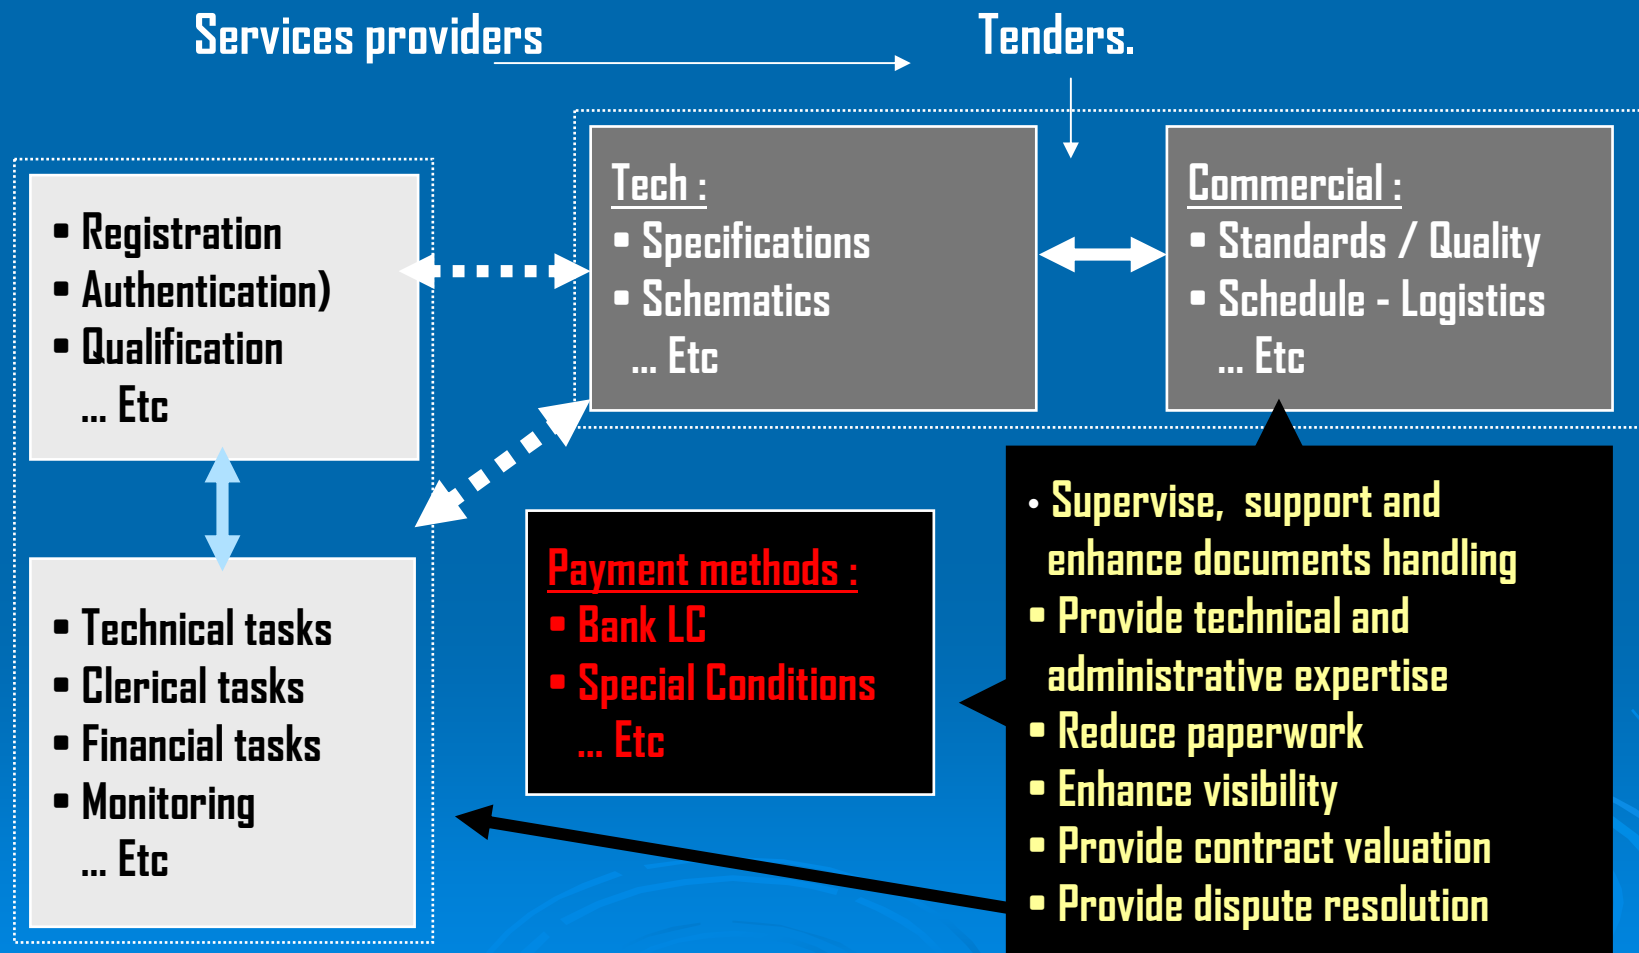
Services providers

Tenders.

Tech :
- Specifications
- Schematics
... Etc

Commercial :
- Standards / Quality
- Schedule - Logistics
... Etc

- Registration
- Authentication)
- Qualification
... Etc

- Technical tasks
- Clerical tasks
- Financial tasks
- Monitoring
... Etc

Payment methods :
- Bank LC
- Special Conditions
... Etc

- Supervise, support and enhance documents handling
- Provide technical and administrative expertise
- Reduce paperwork
- Enhance visibility
- Provide contract valuation
- Provide dispute resolution